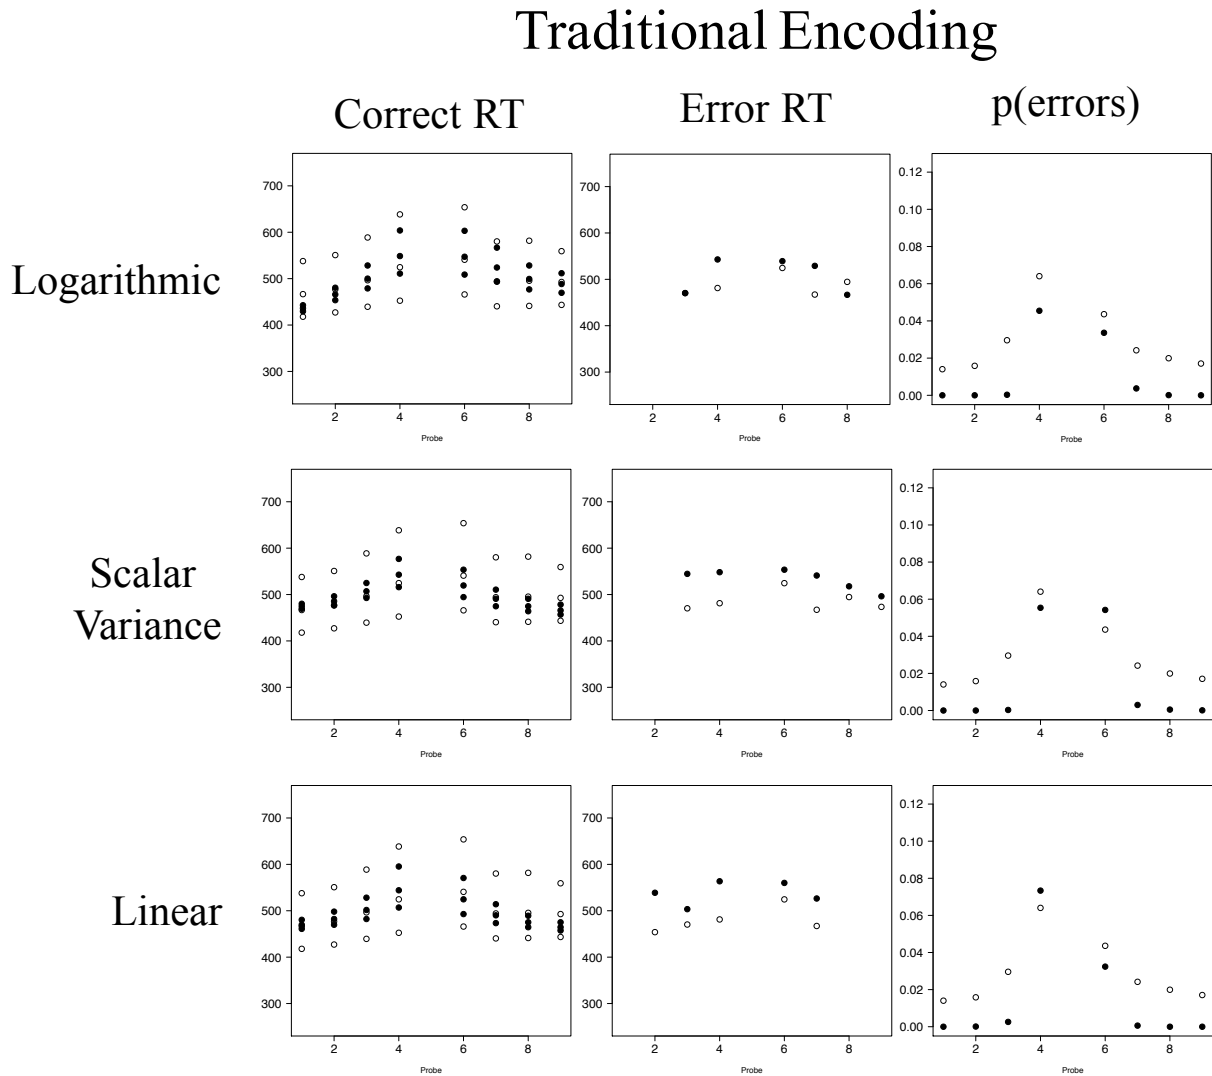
Traditional Encoding

Correct RT

Error RT

p(errors)

Logarithmic

700
600
500
400
300
2
4
6
8
Probe

700
600
500
400
300
2
4
6
8
Probe

0.12
0.10
0.08
0.06
0.04
0.02
0.00
2
4
6
8
Probe

Scalar Variance

700
600
500
400
300
2
4
6
8
Probe

700
600
500
400
300
2
4
6
8
Probe

0.12
0.10
0.08
0.06
0.04
0.02
0.00
2
4
6
8
Probe

Linear

700
600
500
400
300
2
4
6
8
Probe

700
600
500
400
300
2
4
6
8
Probe

0.12
0.10
0.08
0.06
0.04
0.02
0.00
2
4
6
8
Probe